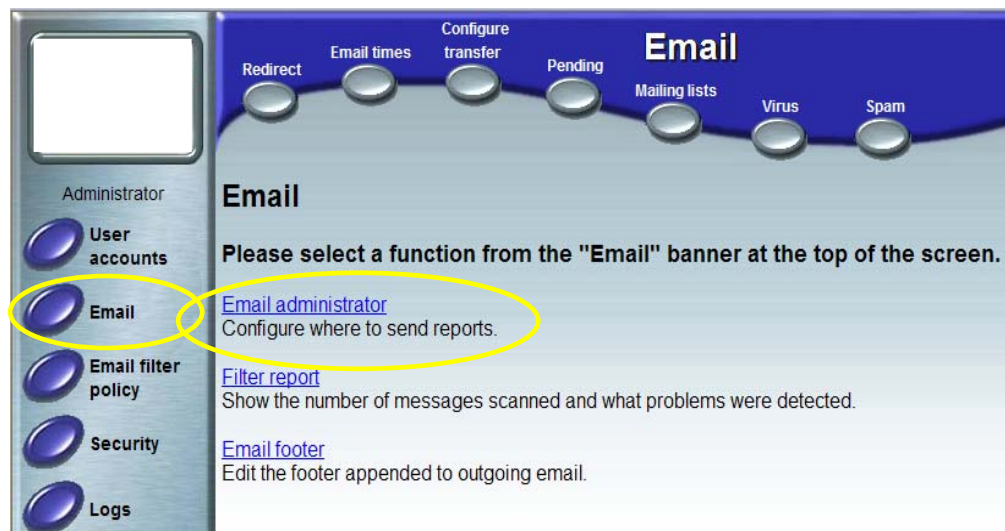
Administrator

User accounts

Email

Email filter policy

Security

Logs

Redirect

Email times

Configure transfer

Pending

Email

Mailing lists

Virus

Spam

Email

Please select a function from the "Email" banner at the top of the screen.

Email administrator
Configure where to send reports.

Filter report
Show the number of messages scanned and what problems were detected.

Email footer
Edit the footer appended to outgoing email.